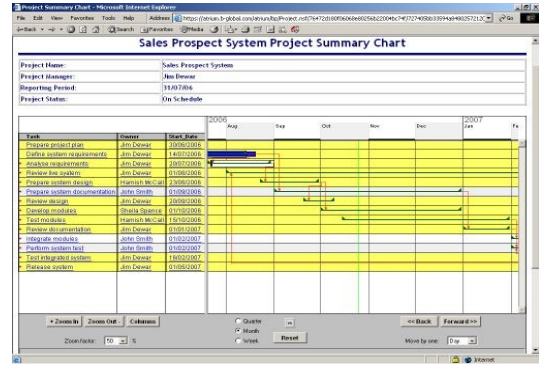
Project Summary Chart - Microsoft Internet Explorer

File Edit View Favorites Tools Help

Address https://atrium.b-global.com/atrium/bp/Project.nsf/7E472d180f06068e6025

Go

Search Favorites Media

Sales Prospect System Project Summary Chart

| | |
|---|---|
| Project Name: | Sales Prospect System |
| Project Manager: | Jim Dewar |
| Reporting Period: | 31/07/06 |
| Project Status: | On Schedule |

2006 Aug Sep Oct Nov Dec 2007 Jan Fe

| Task | Owner | Start_Date |
|---|---|---|
| Prepare project plan | Jim Dewar | 30/06/2006 |
| Define system requirements | Jim Dewar | 14/07/2006 |
| Analyse requirements | Jim Dewar | 28/07/2006 |
| Review live system | Jim Dewar | 01/08/2006 |
| Prepare system design | Hamish McCall | 23/08/2006 |
| Prepare system documentation | John Smith | 01/09/2006 |
| Review design | Jim Dewar | 29/09/2006 |
| Develop modules | Sheila Spence | 01/10/2006 |
| Test modules | Hamish McCall | 15/10/2006 |
| Review documentation | Jim Dewar | 01/01/2007 |
| Integrate modules | John Smith | 01/02/2007 |
| Perform system test | John Smith | 01/02/2007 |
| Test integrated system | Jim Dewar | 19/02/2007 |
| Release system | Jim Dewar | 01/06/2007 |

+ Zoom In Zoom Out - Columns

Zoom factor: 50 %

Quarter Month Week

Reset

<< Back Forward >>

Move by one: Day

Internet